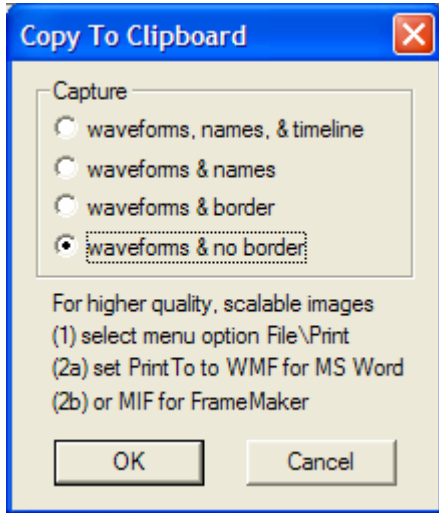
Copy To Clipboard

Capture

waveforms, names, & timeline

waveforms & names

waveforms & border

waveforms & no border

For higher quality, scalable images
(1) select menu option File\Print
(2a) set PrintTo to WMF for MS Word
(2b) or MIF for FrameMaker

OK

Cancel